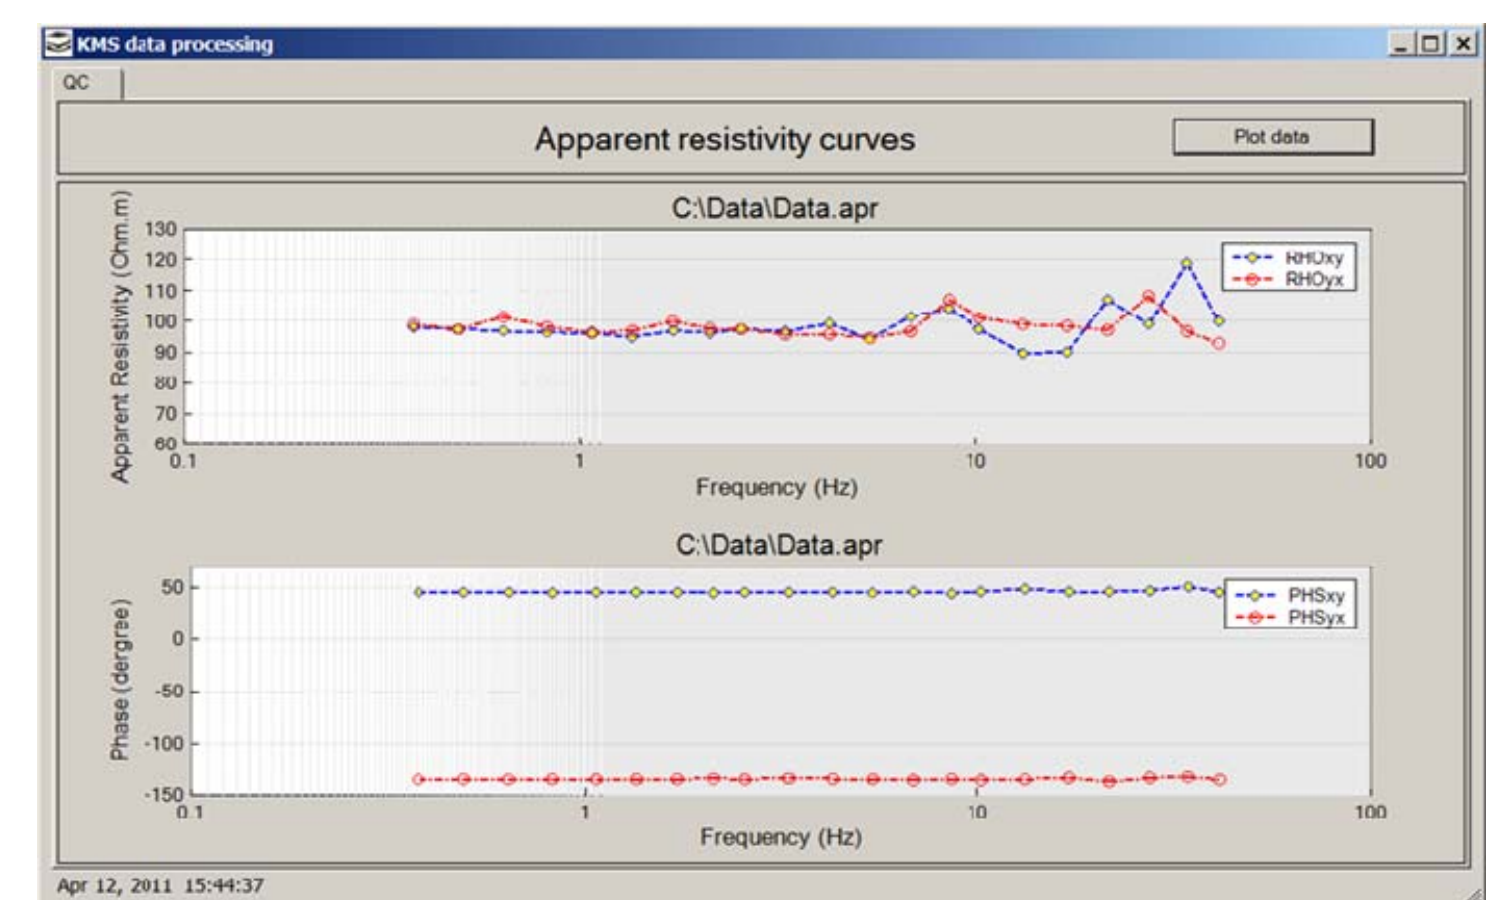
KMS data processing

QC

Apparent resistivity curves

Plot data

C:\Data\Data.apr

Apparent Resistivity (Ohm.m)

130
120
110
100
90
80
70
60

0.1
1
10
100

Frequency (Hz)

RHOxy
RHOyx

C:\Data\Data.apr

Phase (dergree)

50
0
-50
-100
-150

0.1
1
10
100

Frequency (Hz)

PHSxy
PHSyx

Apr 12, 2011 15:44:37